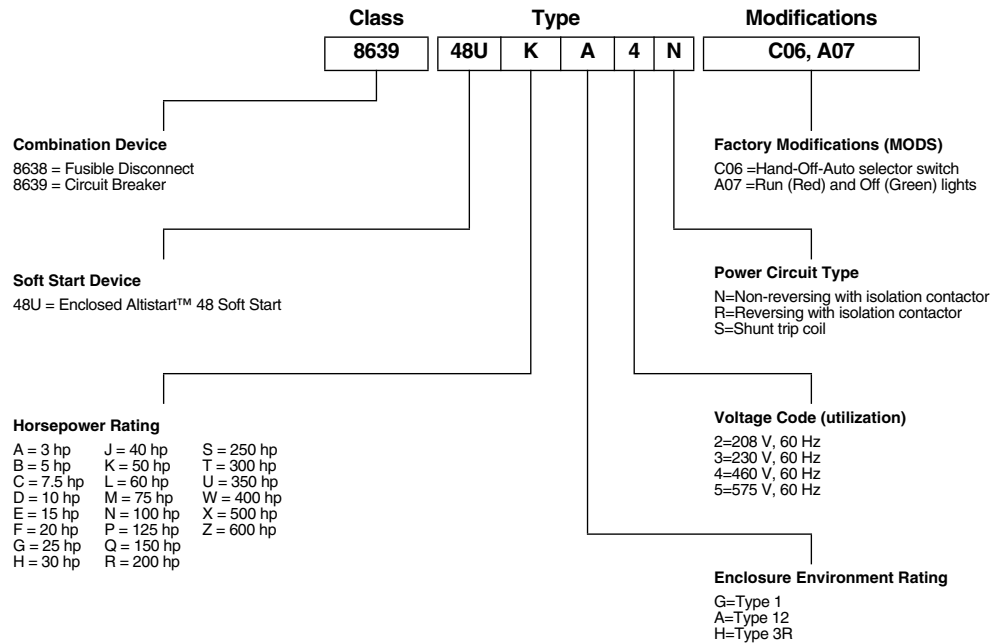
Class Type Modifications

8639 | 48U | K | A | 4 | N | C06, A07

Combination Device
8638 = Fusible Disconnect
8639 = Circuit Breaker

Factory Modifications (MODS)
C06 =Hand-Off-Auto selector switch
A07 =Run (Red) and Off (Green) lights

Soft Start Device
48U = Enclosed Altistart™ 48 Soft Start

Power Circuit Type
N=Non-reversing with isolation contactor
R=Reversing with isolation contactor
S=Shunt trip coil

Horsepower Rating

| | | |
|---|---|---|
| A = 3 hp | J = 40 hp | S = 250 hp |
| B = 5 hp | K = 50 hp | T = 300 hp |
| C = 7.5 hp | L = 60 hp | U = 350 hp |
| D = 10 hp | M = 75 hp | W = 400 hp |
| E = 15 hp | N = 100 hp | X = 500 hp |
| F = 20 hp | P = 125 hp | Z = 600 hp |
| G = 25 hp | Q = 150 hp | |
| H = 30 hp | R = 200 hp | |

Voltage Code (utilization)
2=208 V, 60 Hz
3=230 V, 60 Hz
4=460 V, 60 Hz
5=575 V, 60 Hz

Enclosure Environment Rating
G=Type 1
A=Type 12
H=Type 3R